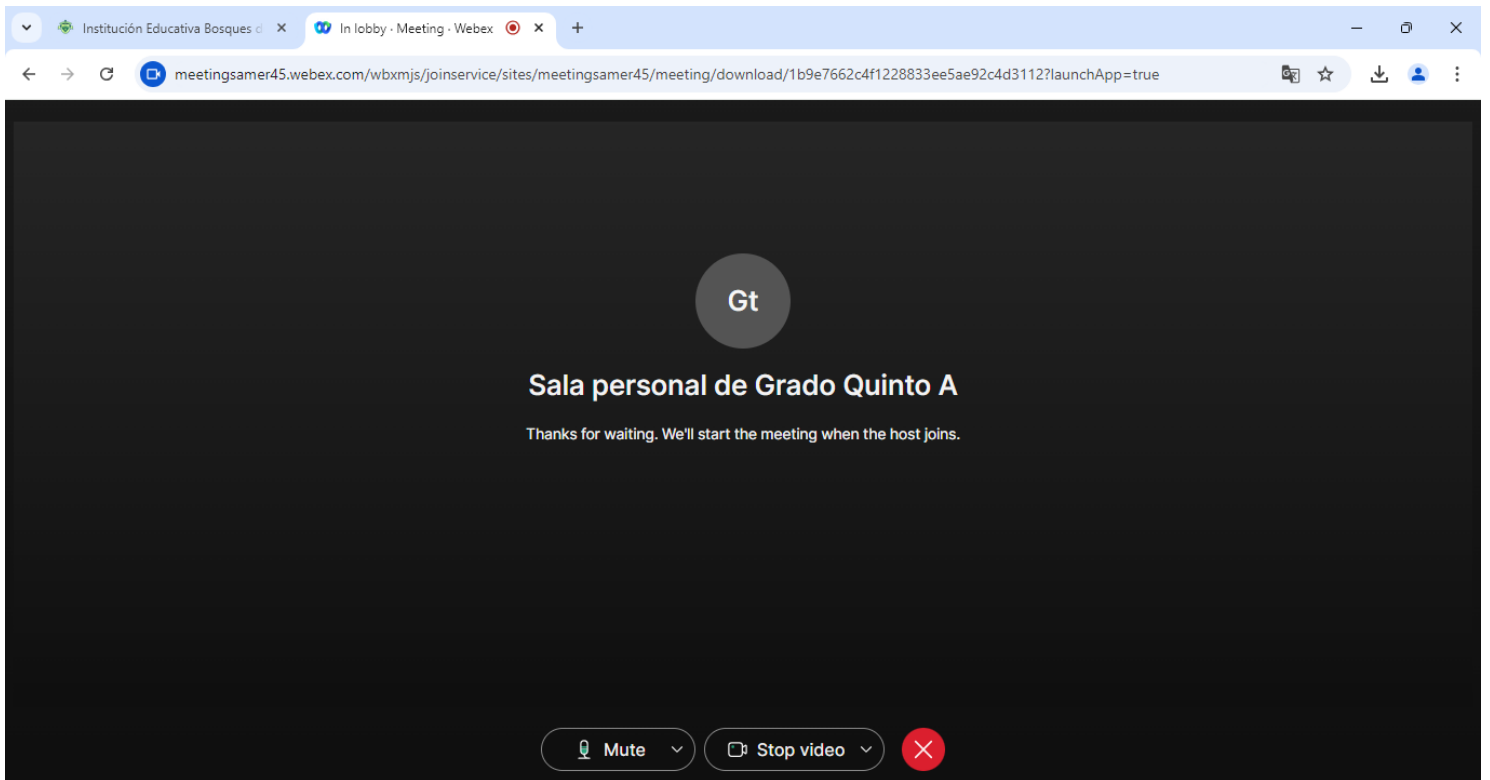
Institución Educativa Bosques d

In lobby · Meeting · Webex

meetingsamer45.webex.com/wbxmjs/joinservice/sites/meetingsamer45/meeting/download/1b9e7662c4f1228833ee5ae92c4d3112?launchApp=true

Gt

Sala personal de Grado Quinto A

Thanks for waiting. We'll start the meeting when the host joins.

Mute

Stop video